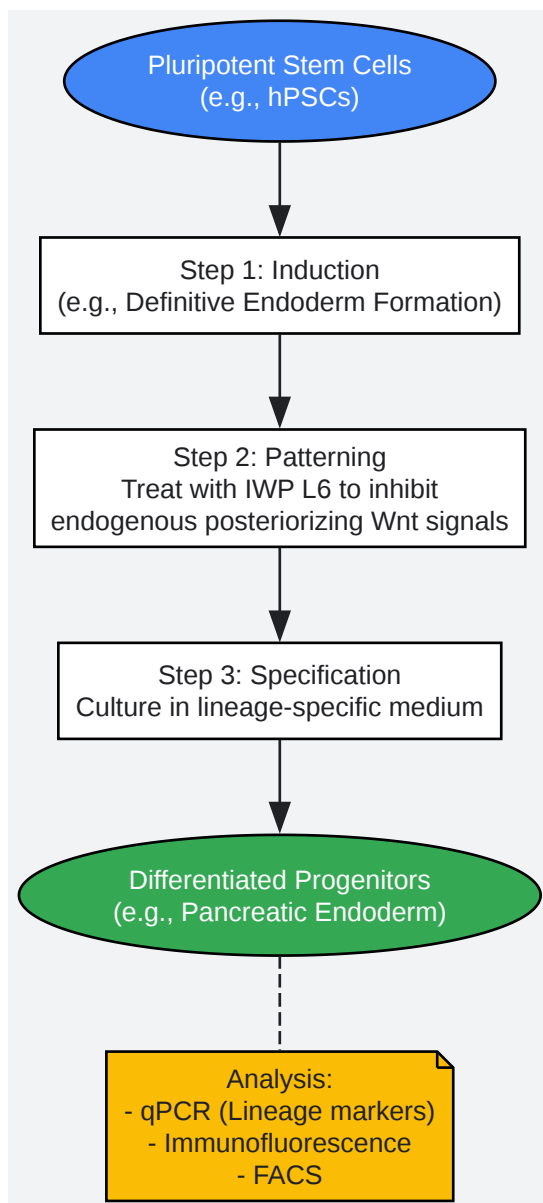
Pluripotent Stem Cells
(e.g., hPSCs)

Step 1: Induction
(e.g., Definitive Endoderm Formation)

Step 2: Patterning
Treat with IWP L6 to inhibit
endogenous posteriorizing Wnt signals

Step 3: Specification
Culture in lineage-specific medium

Differentiated Progenitors
(e.g., Pancreatic Endoderm)

Analysis:
- qPCR (Lineage markers)
- Immunofluorescence
- FACS